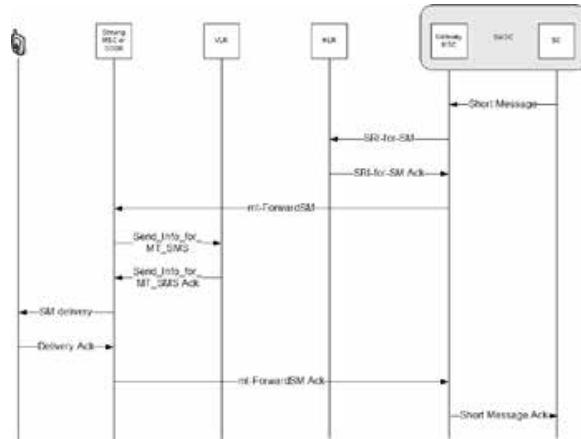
Serving MSC or SGSN

VLR

HLR

Gateway MSC

SMSC

SC

Short Message

SRI-for-SM

SRI-for-SM Ack

mt-ForwardSM

Send_Info_for_MT_SMS

Send_Info_for_MT_SMS Ack

SM delivery

Delivery Ack

mt-ForwardSM Ack

Short Message Ack